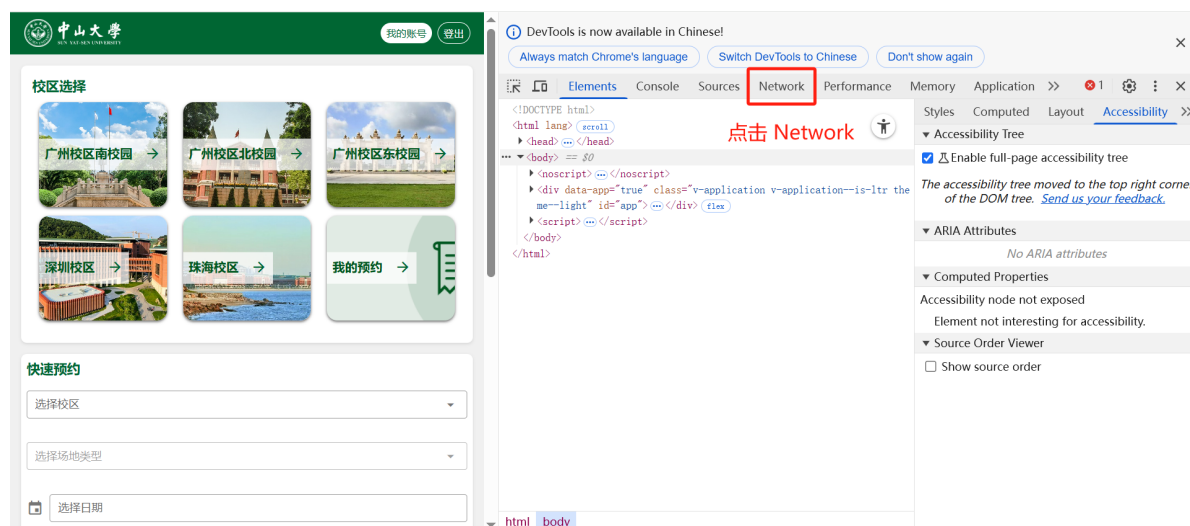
中山大学
SUN YAT-SEN UNIVERSITY
我的账号 登出

校区选择

广州校区南校园 →
广州校区北校园 →
广州校区东校园 →
深圳校区 →
珠海校区 →
我的预约 →

快速预约

选择校区

选择场地类型

选择日期

DevTools is now available in Chinese!
Always match Chrome's language
Switch DevTools to Chinese
Don't show again

Elements Console Sources Network Performance Memory Application >> 1

点击 Network

<!DOCTYPE html>
<html lang> scroll
<head> ••• </head>
••• <body> == $0
<noscript> ••• </noscript>
<div data-app="true" class="v-application v-application--is-ltr theme--light" id="app"> ••• </div> flex
<script> ••• </script>
</body>
</html>

Styles Computed Layout Accessibility >>
Accessibility Tree
Enable full-page accessibility tree
The accessibility tree moved to the top right corne of the DOM tree. Send us your feedback.
ARIA Attributes
No ARIA attributes
Computed Properties
Accessibility node not exposed
Element not interesting for accessibility.
Source Order Viewer
Show source order

html body